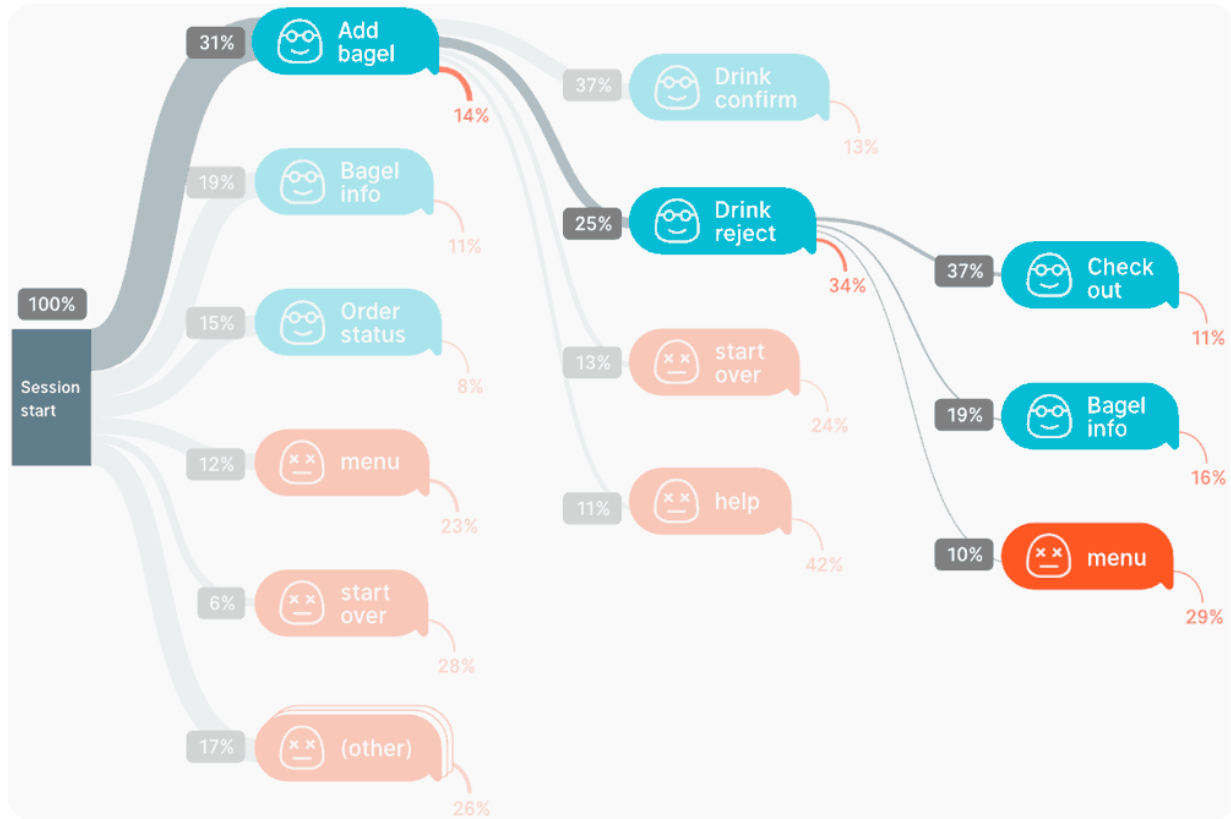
100%

Session start

31%
Add bagel
14%

19%
Bagel info
11%

15%
Order status
8%

12%
menu
23%

6%
start over
28%

17%
(other)
26%

37%
Drink confirm
13%

25%
Drink reject
34%

13%
start over
24%

11%
help
42%

37%
Check out
11%

19%
Bagel info
16%

10%
menu
29%